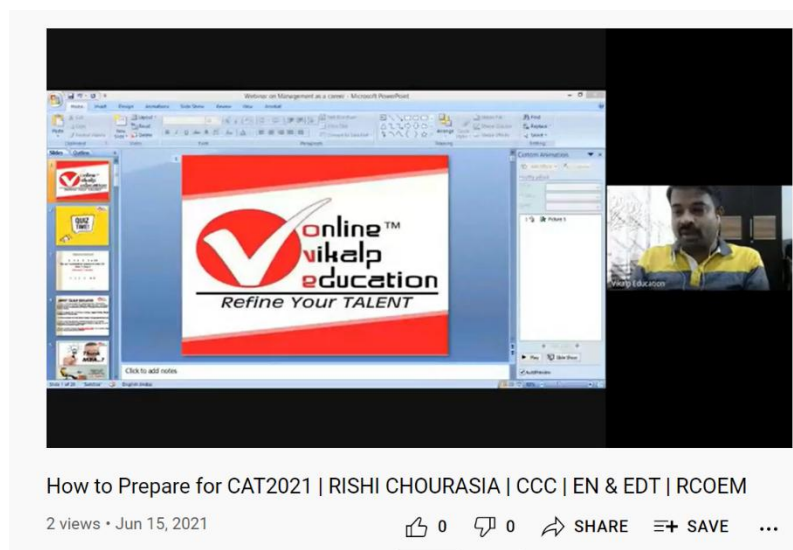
Webinar on Management as a career - Microsoft PowerPoint

online™
vikalp
education
Refine Your TALENT

QUIZ TIME!

Click to add notes

Custom Animation

Vikalp Education

How to Prepare for CAT2021 | RISHI CHOURASIA | CCC | EN & EDT | RCOEM

2 views • Jun 15, 2021

0 0 SHARE SAVE ...